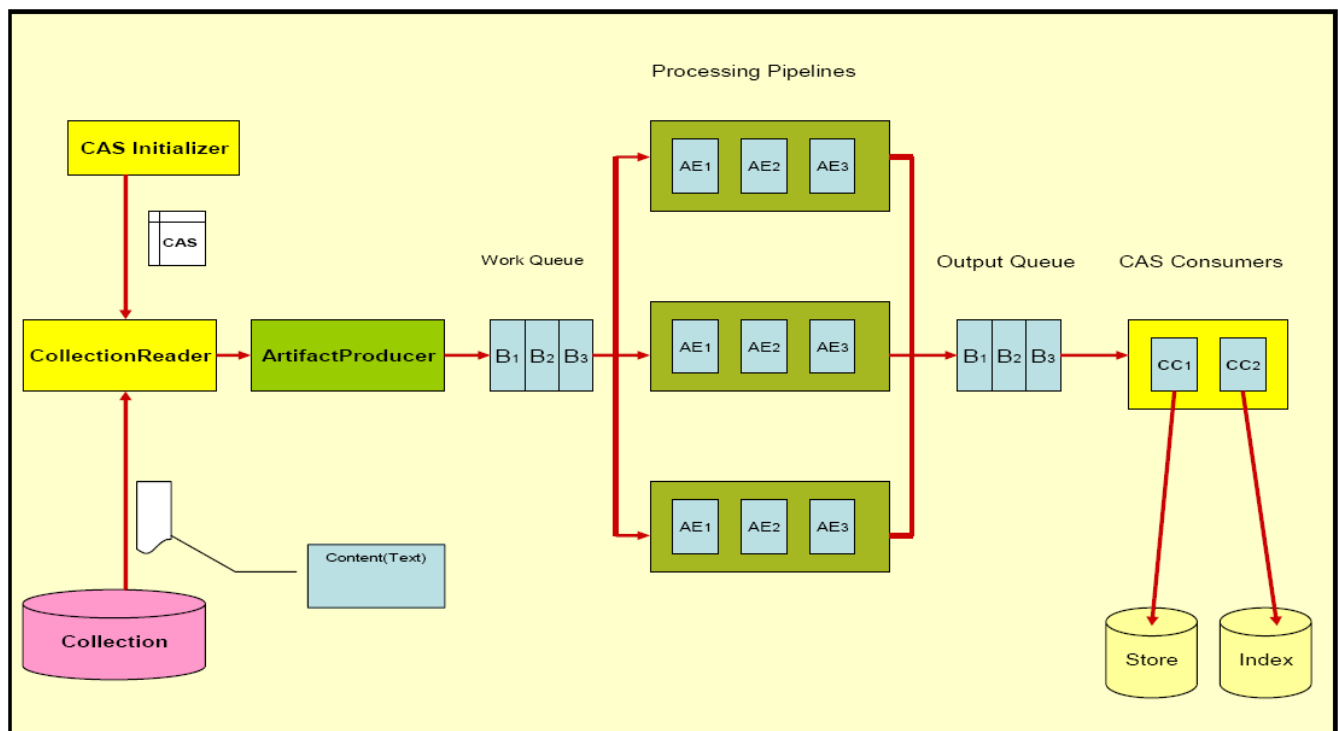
Processing Pipelines

CAS Initializer

CAS

Work Queue

Output Queue

CAS Consumers

CollectionReader

ArtifactProducer

$B_1$ $B_2$ $B_3$

AE1 AE2 AE3

AE1 AE2 AE3

AE1 AE2 AE3

$B_1$ $B_2$ $B_3$

CC1 CC2

Content(Text)

Collection

Store

Index